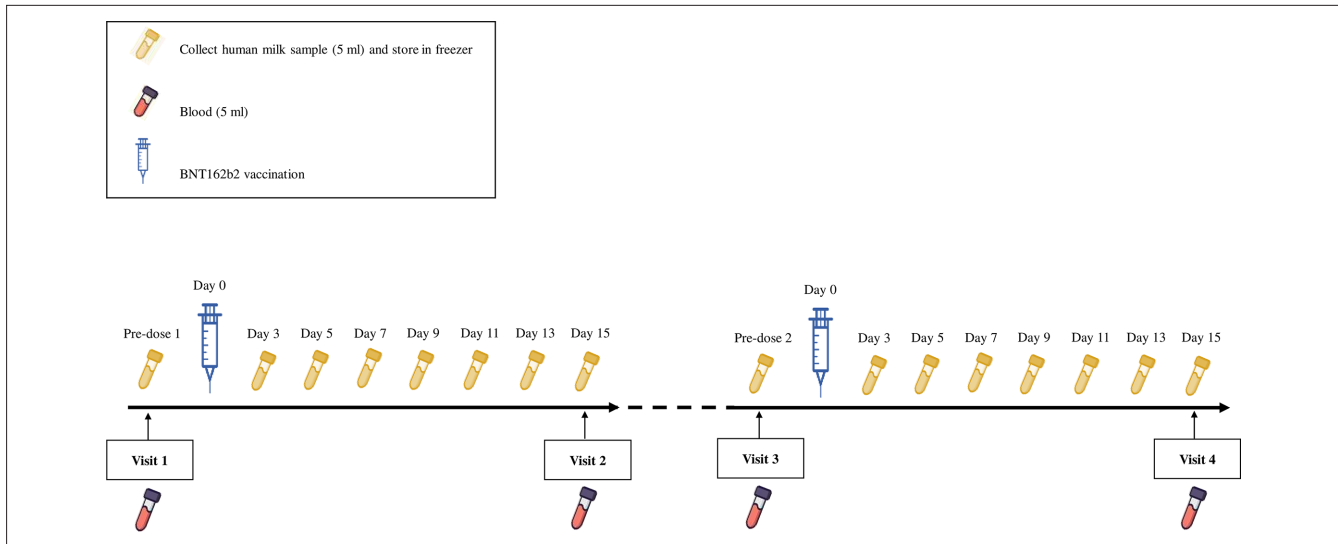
Collect human milk sample (5 ml) and store in freezer

Blood (5 ml)

BNT162b2 vaccination

Day 0

Pre-dose 1 Day 3 Day 5 Day 7 Day 9 Day 11 Day 13 Day 15

Visit 1

Visit 2

Day 0

Pre-dose 2 Day 3 Day 5 Day 7 Day 9 Day 11 Day 13 Day 15

Visit 3

Visit 4